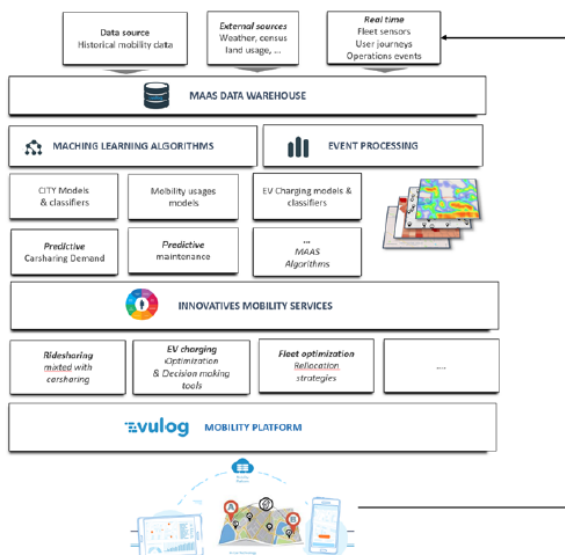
Data source
Historical mobility data

External sources
Weather, census
land usage, ...

Real time
Fleet sensors
User journeys
Operations events

MAAS DATA WAREHOUSE

MACHING LEARNING ALGORITHMS

EVENT PROCESSING

CITY Models
& classifiers

Mobility usages
models

EV Charging models &
classifiers

Predictive
Carsharing Demand

Predictive
maintenance

...
MAAS
Algorithms

INNOVATIVES MOBILITY SERVICES

Ridesharing
mixted with
carsharing

EV charging
Optimization
& Decision making
tools

Fleet optimization
Relocation
strategies

....

vulog MOBILITY PLATFORM